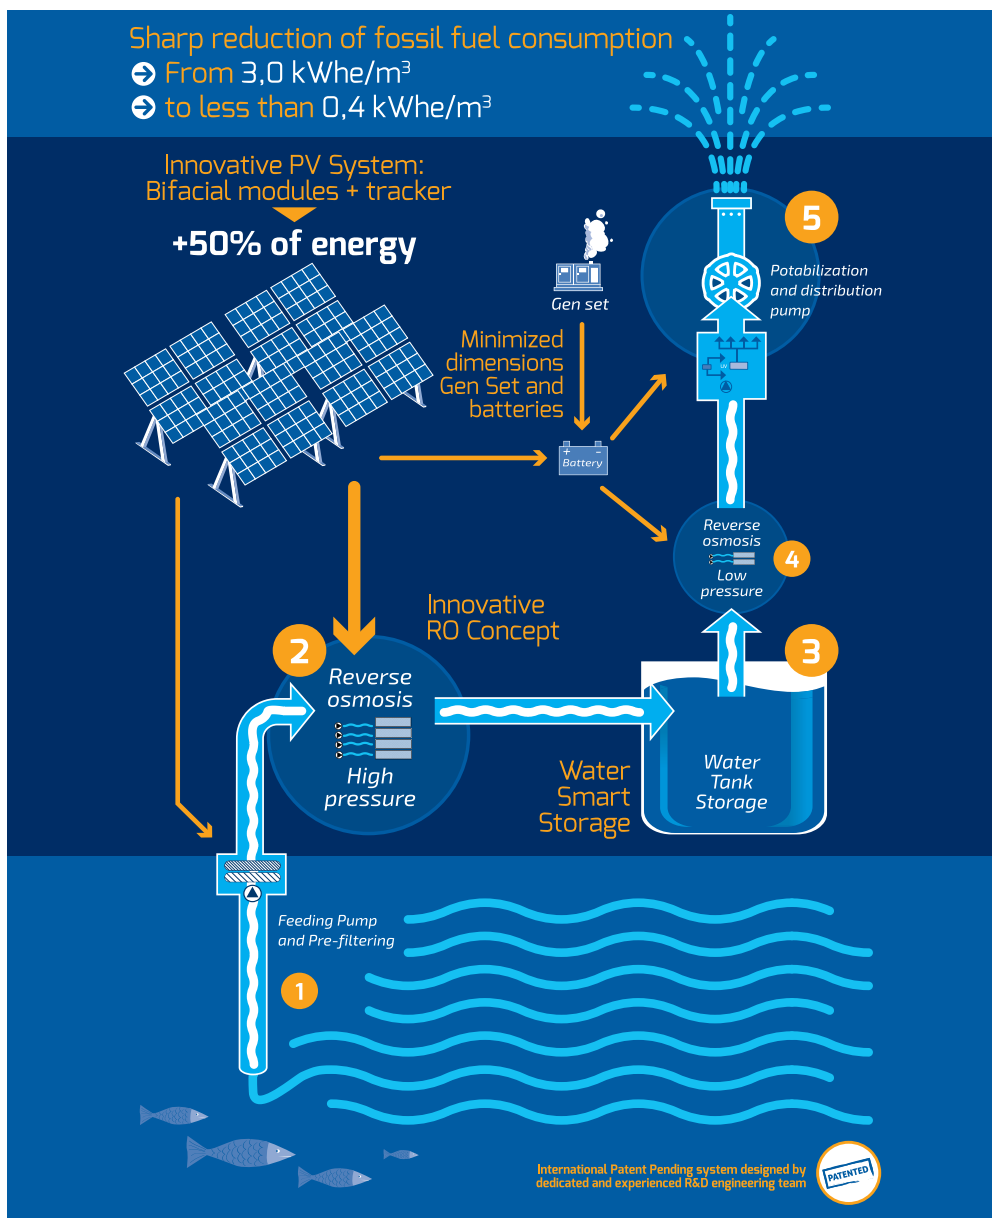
Sharp reduction of fossil fuel consumption
➔ From 3,0 kWhe/m$^3$
➔ to less than 0,4 kWhe/m$^3$

Innovative PV System:
Bifacial modules + tracker
+50% of energy

Gen set

Minimized dimensions Gen Set and batteries

Battery

5
Potabilization and distribution pump

Reverse osmosis
4
Low pressure

Innovative RO Concept

2
Reverse osmosis
High pressure

3
Water Smart Storage

Water Tank Storage

Feeding Pump and Pre-filtering

1

International Patent Pending system designed by dedicated and experienced R&D engineering team

PATENTED